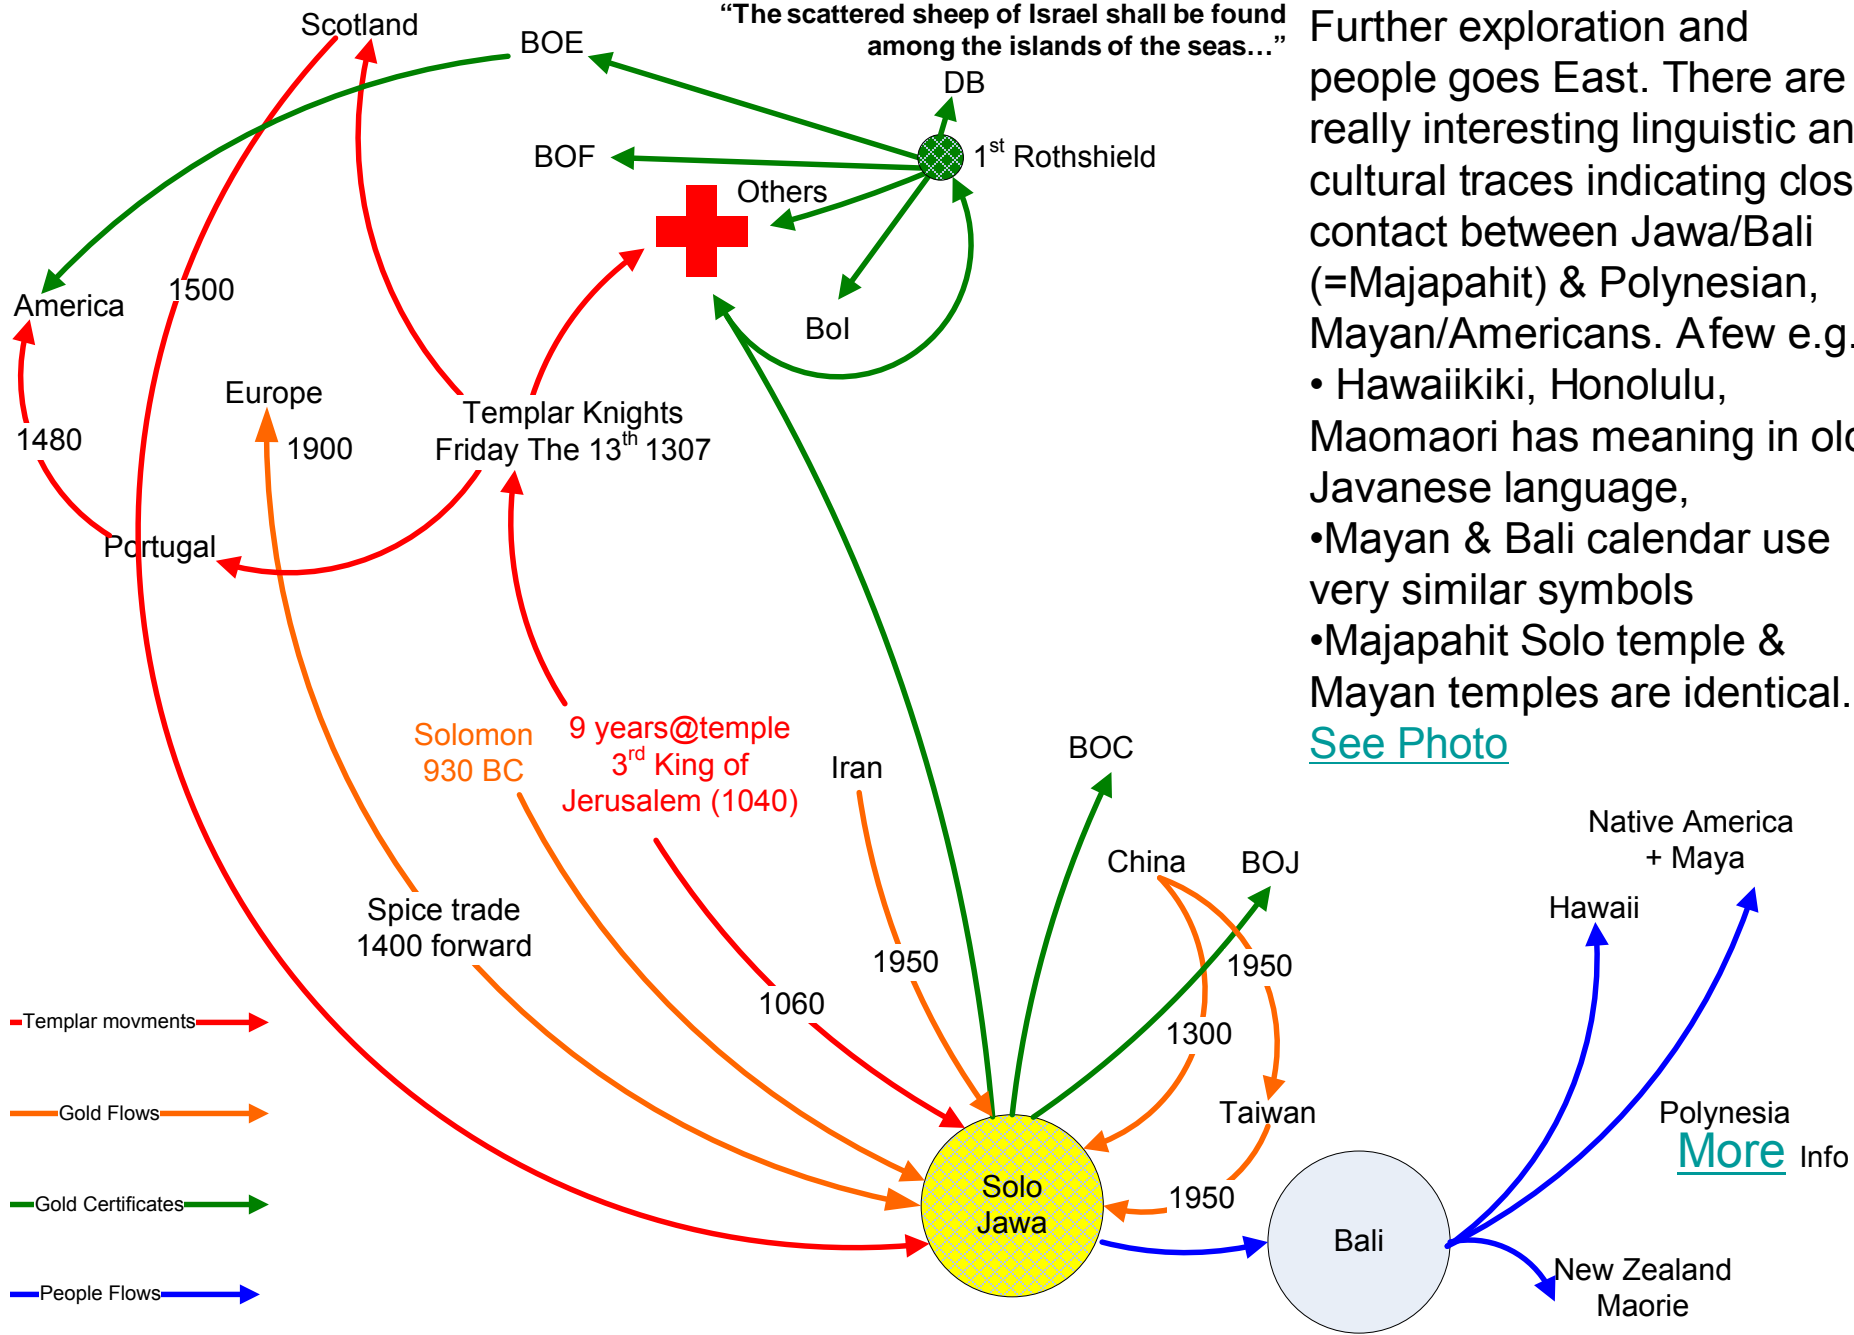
"The scattered sheep of Israel shall be found among the islands of the seas…"

Scotland

BOE

DB

BOF

$1^{st}$ Rothshield

Others

America

1500

BoI

Europe

Templar Knights Friday The $13^{th}$ 1307

1480

1900

Portugal

Solomon 930 BC

9 years@temple $3^{rd}$ King of Jerusalem (1040)

Iran

BOC

China

BOJ

Spice trade 1400 forward

1950

1060

1950

1300

Taiwan

1950

Solo Jawa

Bali

Templar movments

Gold Flows

Gold Certificates

People Flows

Further exploration and people goes East. There are really interesting linguistic an cultural traces indicating clos contact between Jawa/Bali (=Majapahit) & Polynesian, Mayan/Americans. A few e.g.
• Hawaiikiki, Honolulu, Maomaori has meaning in ol Javanese language,
•Mayan & Bali calendar use very similar symbols
•Majapahit Solo temple & Mayan temples are identical.
See Photo

Native America + Maya

Hawaii

Polynesia

More Info

New Zealand Maorie